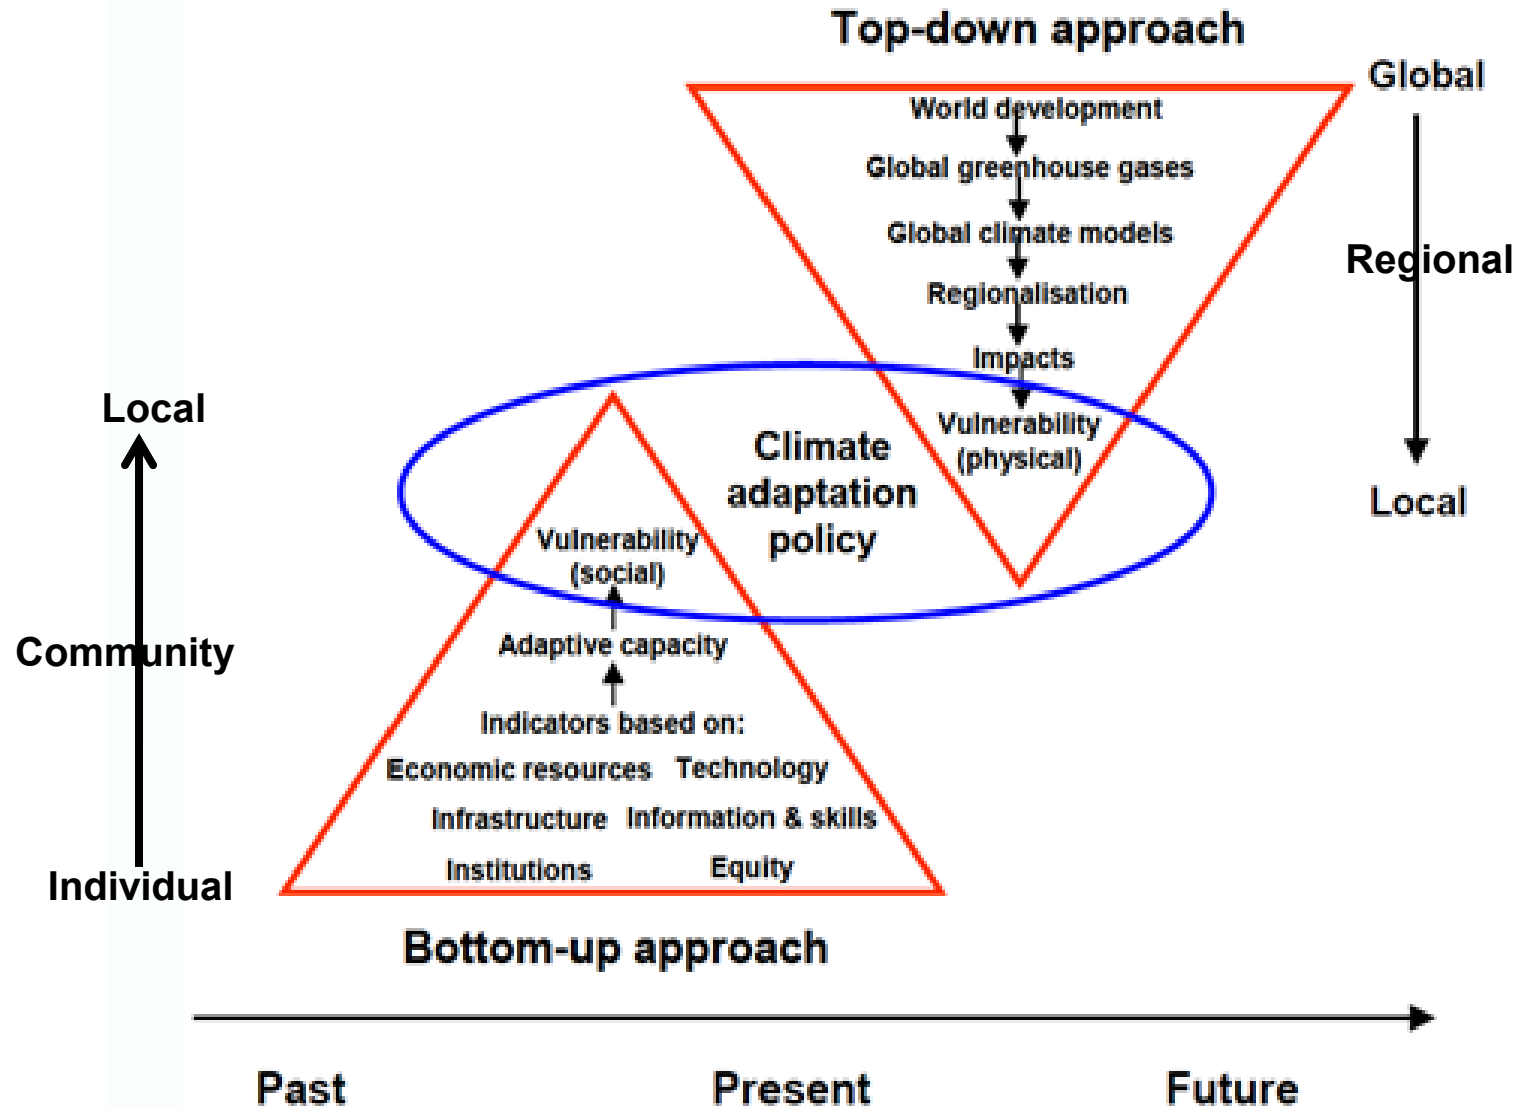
Top-down approach

Global

World development
Global greenhouse gases
Global climate models
Regionalisation
Impacts
Vulnerability (physical)

Regional

Local

Local

Climate adaptation policy

Vulnerability (social)
Adaptive capacity
Indicators based on:
Economic resources Technology
Infrastructure Information & skills
Institutions Equity

Community

Individual

Bottom-up approach

Past Present Future